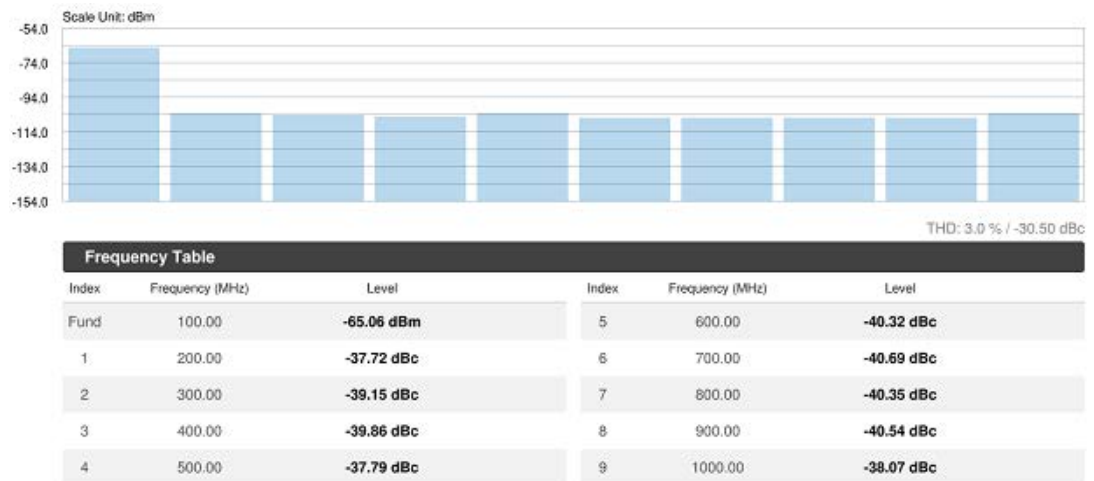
Scale Unit: dBm

-54.0
-74.0
-94.0
-114.0
-134.0
-154.0

THD: 3.0 % / -30.50 dBc

Frequency Table

| Index | Frequency (MHz) | Level | Index | Frequency (MHz) | Level |
|---|---|---|---|---|---|
| Fund | 100.00 | -65.06 dBm | 5 | 600.00 | -40.32 dBc |
| 1 | 200.00 | -37.72 dBc | 6 | 700.00 | -40.69 dBc |
| 2 | 300.00 | -39.15 dBc | 7 | 800.00 | -40.35 dBc |
| 3 | 400.00 | -39.86 dBc | 8 | 900.00 | -40.54 dBc |
| 4 | 500.00 | -37.79 dBc | 9 | 1000.00 | -38.07 dBc |